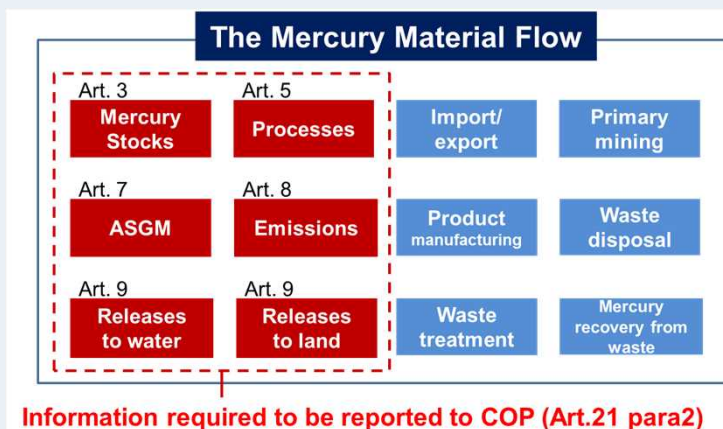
The Mercury Material Flow

Art. 3
Mercury Stocks

Art. 5
Processes

Import/ export

Primary mining

Art. 7
ASGM

Art. 8
Emissions

Product manufacturing

Waste disposal

Art. 9
Releases to water

Art. 9
Releases to land

Waste treatment

Mercury recovery from waste

Information required to be reported to COP (Art.21 para2)